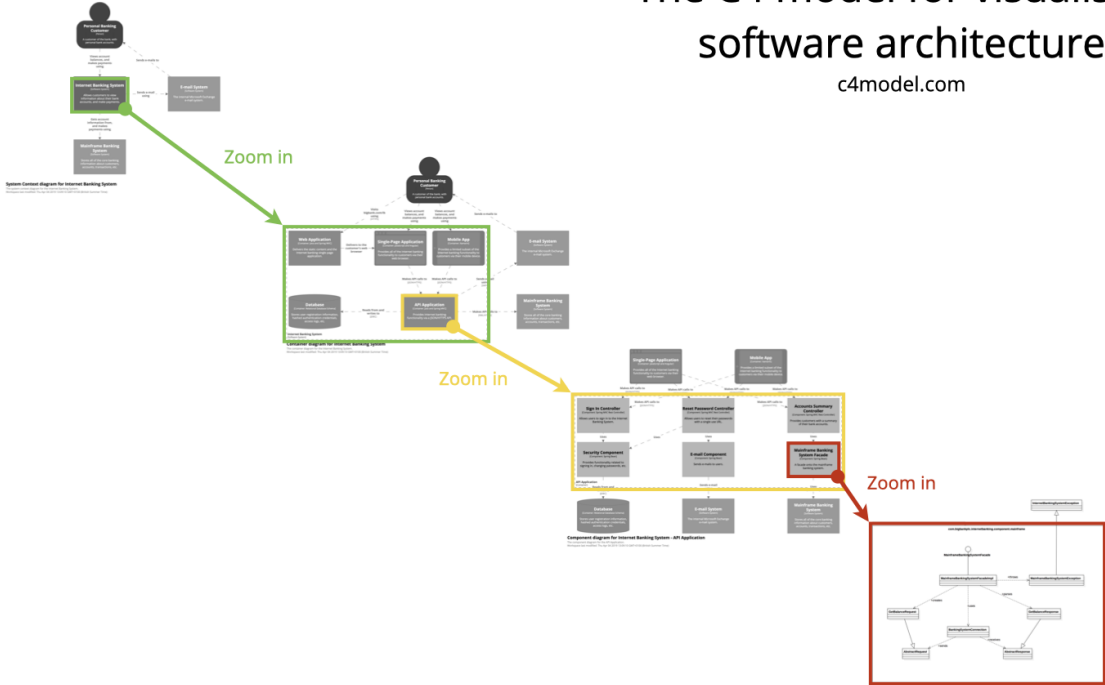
The C4 model for visualising software architecture

c4model.com

Personal Banking Customer

Internet Banking System

E-mail System

Mainframe Banking System

System Context diagram for Internet Banking System

Zoom in

Personal Banking Customer

Web Application

Single-Page Application

Mobile App

E-mail System

Database

API Application

Mainframe Banking System

Container diagram for Internet Banking System

Zoom in

Single-Page Application

Mobile App

Sign In Controller

Reset Password Controller

Accounts Summary Controller

Security Component

E-mail Component

Mainframe Banking System Facade

Database

E-mail System

Mainframe Banking System

Component diagram for Internet Banking System - API Application

Zoom in